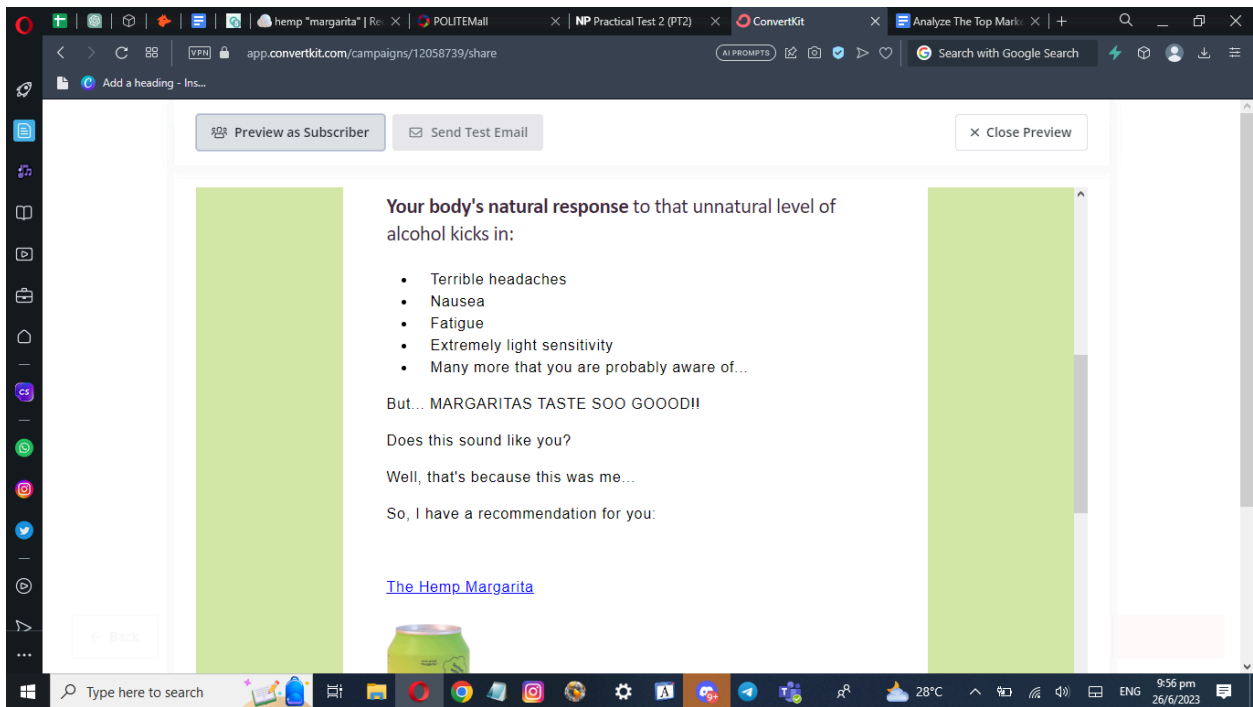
hemp "margarita" | Re
POLITEMall
NP Practical Test 2 (PT2)
ConvertKit
Analyze The Top Mark
app.convertkit.com/campaigns/12058739/share
AI PROMPTS
Search with Google Search
Add a heading - Ins...

Preview as Subscriber
Send Test Email
× Close Preview

**Your body's natural response** to that unnatural level of alcohol kicks in:

- Terrible headaches
- Nausea
- Fatigue
- Extremely light sensitivity
- Many more that you are probably aware of...

But... MARGARITAS TASTE SOO GOOOD!!

Does this sound like you?

Well, that's because this was me...

So, I have a recommendation for you:

The Hemp Margarita

← Back

Type here to search
28°C
ENG
9:56 pm
26/6/2023